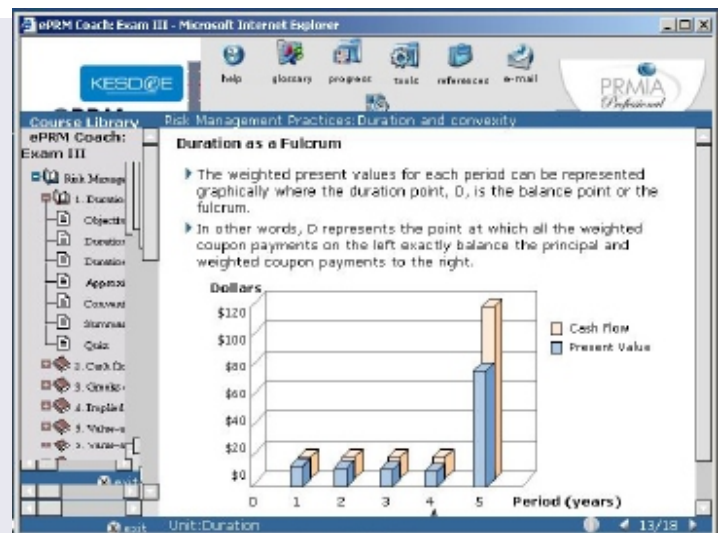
ePRM Coach: Exam III - Microsoft Internet Explorer

help glossary progress tools references e-mail

KESD@E

PRMIA Professional

Course Library
ePRM Coach: Exam III

Risk Manage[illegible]
1. Duratio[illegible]
Objectiv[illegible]
Duratio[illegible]
Duratio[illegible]
Approx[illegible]
Convexi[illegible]
Summar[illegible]
Quiz
2. Cash Fl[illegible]
3. Greeks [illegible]
4. Implied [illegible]
5. Value-a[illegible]
5. Value-a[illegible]

exit

Risk Management Practices: Duration and convexity

Duration as a Fulcrum

The weighted present values for each period can be represented graphically where the duration point, D, is the balance point or the fulcrum.

In other words, D represents the point at which all the weighted coupon payments on the left exactly balance the principal and weighted coupon payments to the right.

Dollars
$120
$100
$80
$60
$40
$20
$0
0 1 2 3 4 5 Period (years)

Cash Flow
Present Value

exit Unit:Duration 13/18